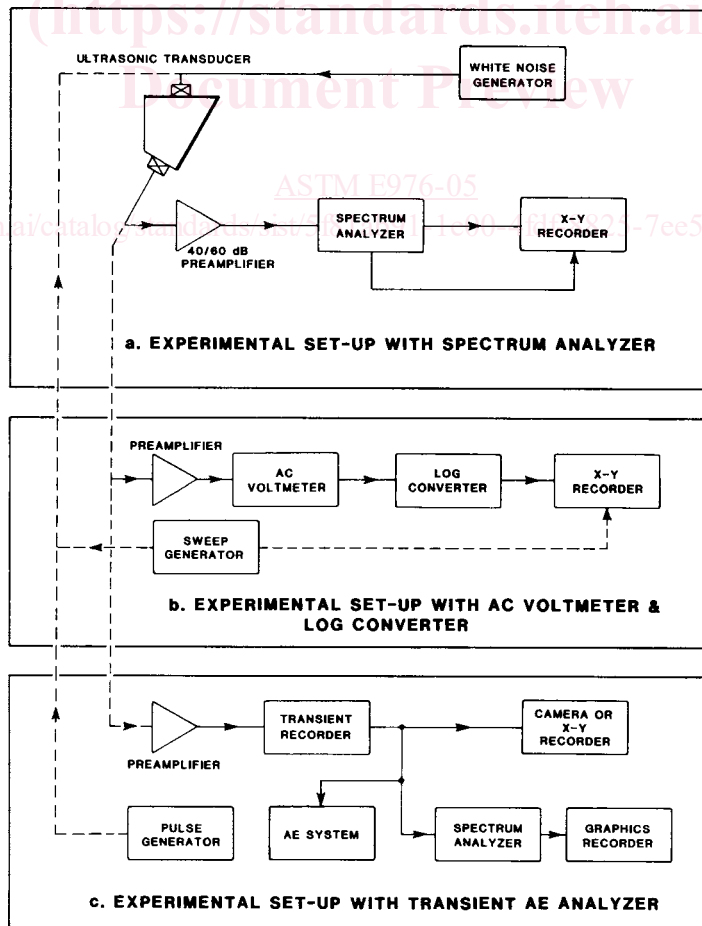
(https://standards.iteh.ai
Document Preview

ULTRASONIC TRANSDUCER

WHITE NOISE GENERATOR

ASTM E976-05

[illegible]ai/catalog/standards/sist/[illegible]-1e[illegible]-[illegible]-7ee5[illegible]

40/60 dB PREAMPLIFIER

SPECTRUM ANALYZER

X-Y RECORDER

a. EXPERIMENTAL SET-UP WITH SPECTRUM ANALYZER

PREAMPLIFIER

AC VOLTMETER

LOG CONVERTER

X-Y RECORDER

SWEEP GENERATOR

b. EXPERIMENTAL SET-UP WITH AC VOLTMETER & LOG CONVERTER

TRANSIENT RECORDER

CAMERA OR X-Y RECORDER

PREAMPLIFIER

PULSE GENERATOR

AE SYSTEM

SPECTRUM ANALYZER

GRAPHICS RECORDER

c. EXPERIMENTAL SET-UP WITH TRANSIENT AE ANALYZER